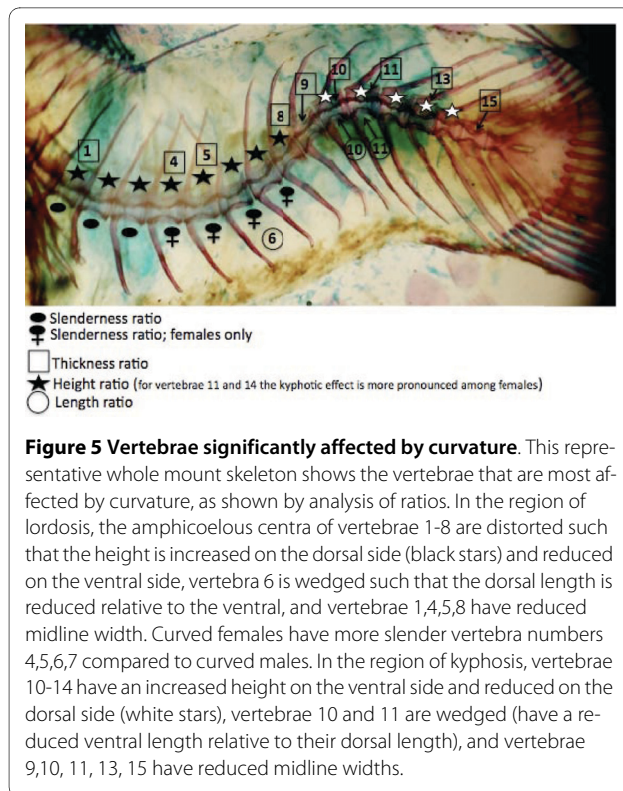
1
4
5
8
9
10
11
13
15
10
11
6

Slenderness ratio
Slenderness ratio; females only
Thickness ratio
Height ratio (for vertebrae 11 and 14 the kyphotic effect is more pronounced among females)
Length ratio

**Figure 5 Vertebrae significantly affected by curvature**. This representative whole mount skeleton shows the vertebrae that are most affected by curvature, as shown by analysis of ratios. In the region of lordosis, the amphicoelous centra of vertebrae 1-8 are distorted such that the height is increased on the dorsal side (black stars) and reduced on the ventral side, vertebra 6 is wedged such that the dorsal length is reduced relative to the ventral, and vertebrae 1,4,5,8 have reduced midline width. Curved females have more slender vertebra numbers 4,5,6,7 compared to curved males. In the region of kyphosis, vertebrae 10-14 have an increased height on the ventral side and reduced on the dorsal side (white stars), vertebrae 10 and 11 are wedged (have a reduced ventral length relative to their dorsal length), and vertebrae 9,10, 11, 13, 15 have reduced midline widths.